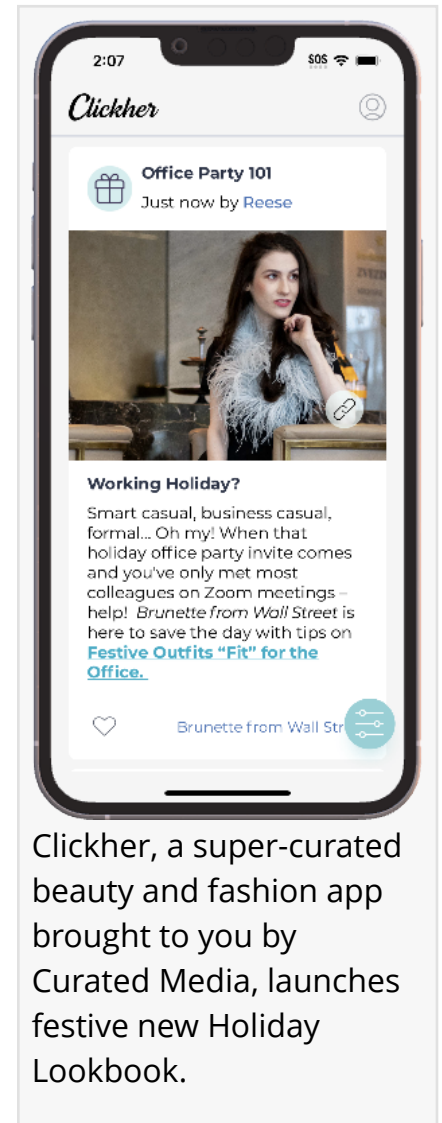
2:07

SOS

Clickher

Office Party 101

Just now by Reese

Working Holiday?

Smart casual, business casual, formal... Oh my! When that holiday office party invite comes and you've only met most colleagues on Zoom meetings – help! *Brunette from Wall Street* is here to save the day with tips on **Festive Outfits "Fit" for the Office.**

Brunette from Wall Str

Clickher, a super-curated beauty and fashion app brought to you by Curated Media, launches festive new Holiday Lookbook.